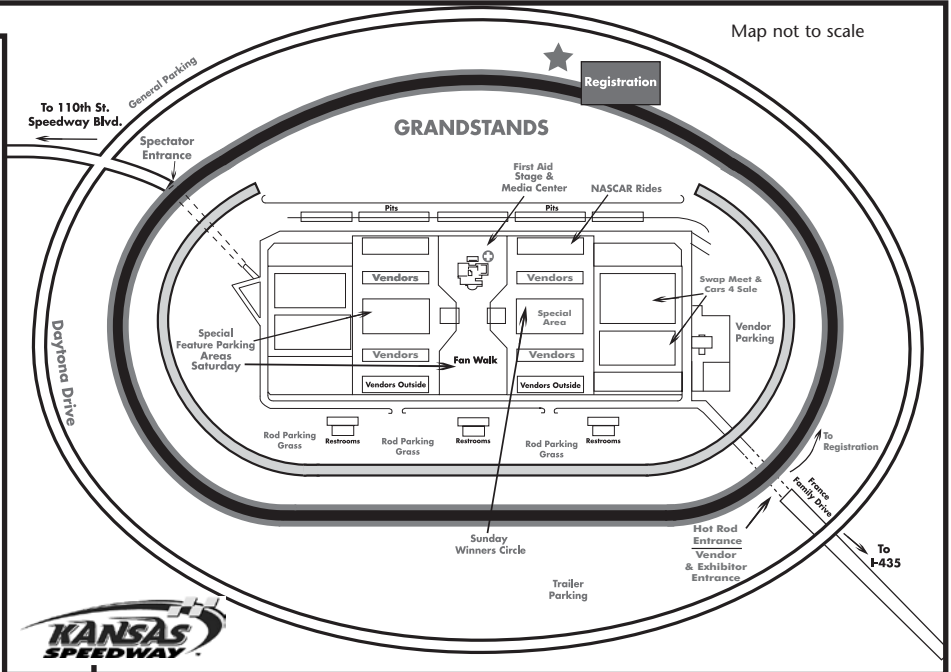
Map not to scale

Registration

General Parking

To 110th St. Speedway Blvd.

GRANDSTANDS

Spectator Entrance

First Aid Stage & Media Center

NASCAR Rides

Pits

Pits

Vendors

Vendors

Swap Meet & Cars 4 Sale

Special Area

Vendor Parking

Daytona Drive

Special Feature Parking Areas Saturday

Vendors

Fan Walk

Vendors

Vendors Outside

Vendors Outside

Rod Parking Grass

Restrooms

Rod Parking Grass

Restrooms

Rod Parking Grass

Restrooms

To Registration

France Family Drive

Sunday Winners Circle

Hot Rod Entrance

Vendor & Exhibitor Entrance

To I-435

Trailer Parking

KANSAS SPEEDWAY